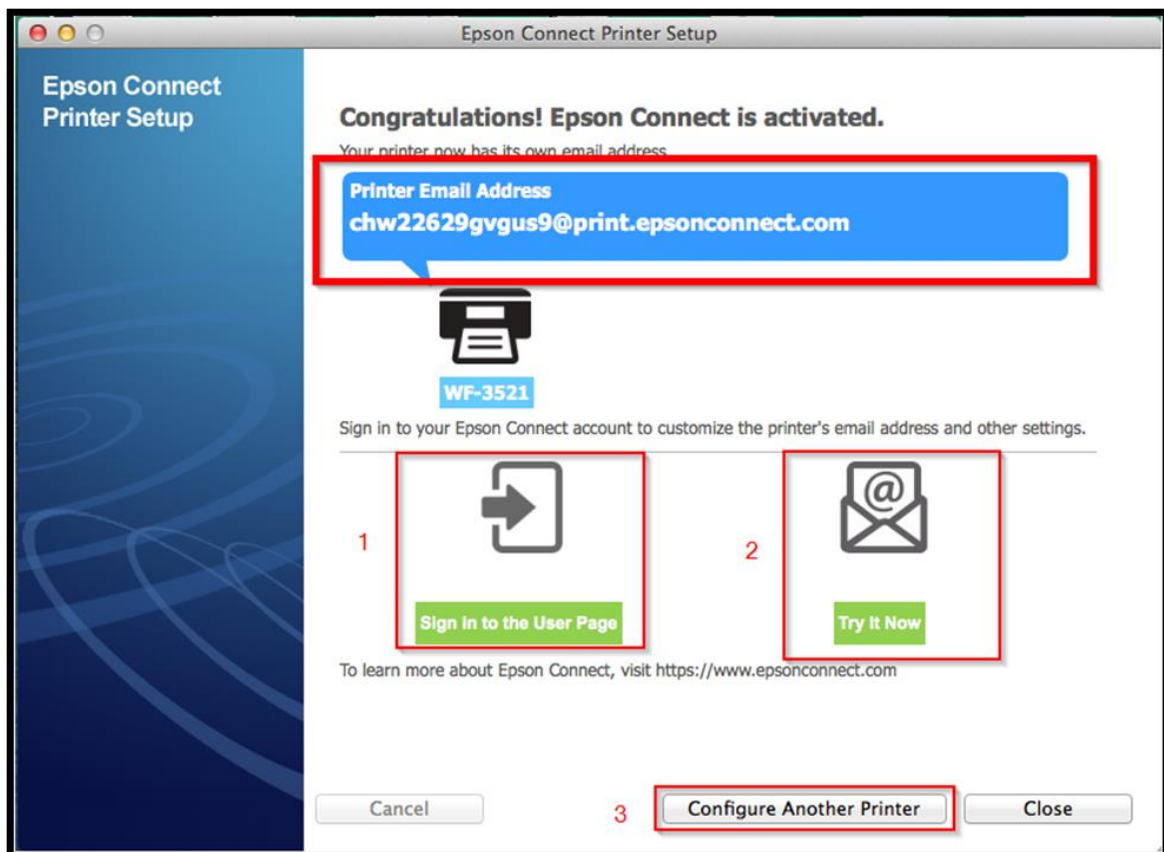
Epson Connect Printer Setup

Epson Connect Printer Setup

Congratulations! Epson Connect is activated.

Your printer now has its own email address.

Printer Email Address
chw22629gvgus9@print.epsonconnect.com

WF-3521

Sign in to your Epson Connect account to customize the printer's email address and other settings.

1

Sign in to the User Page

2

Try It Now

To learn more about Epson Connect, visit https://www.epsonconnect.com

Cancel

3

Configure Another Printer

Close